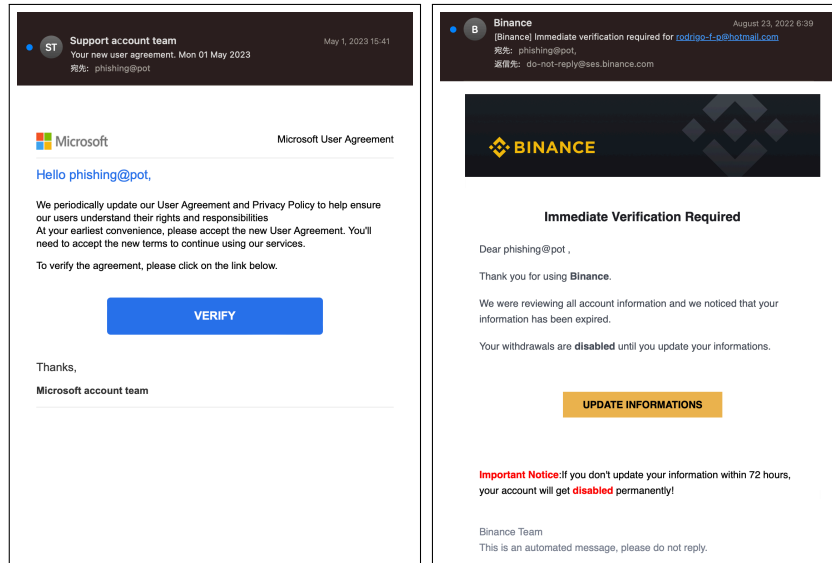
ST Support account team
Your new user agreement. Mon 01 May 2023
宛先: phishing@pot
May 1, 2023 15:41

Microsoft

Microsoft User Agreement

Hello phishing@pot,

We periodically update our User Agreement and Privacy Policy to help ensure our users understand their rights and responsibilities
At your earliest convenience, please accept the new User Agreement. You'll need to accept the new terms to continue using our services.

To verify the agreement, please click on the link below.

VERIFY

Thanks,

Microsoft account team

B Binance
[Binance] Immediate verification required for rodrigo-f-p@hotmail.com
宛先: phishing@pot,
返信先: do-not-reply@ses.binance.com
August 23, 2022 6:39

BINANCE

Immediate Verification Required

Dear phishing@pot ,

Thank you for using Binance.

We were reviewing all account information and we noticed that your information has been expired.

Your withdrawals are disabled until you update your informations.

UPDATE INFORMATIONS

Important Notice:If you don't update your information within 72 hours, your account will get disabled permanently!

Binance Team
This is an automated message, please do not reply.